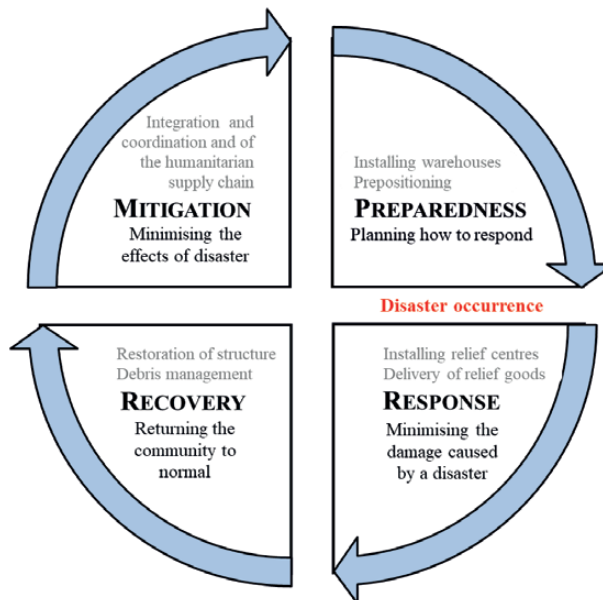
Integration and coordination and of the humanitarian supply chain

MITIGATION
Minimising the effects of disaster

Installing warehouses
Prepositioning

PREPAREDNESS
Planning how to respond

Disaster occurrence

Restoration of structure
Debris management

RECOVERY
Returning the community to normal

Installing relief centres
Delivery of relief goods

RESPONSE
Minimising the damage caused by a disaster